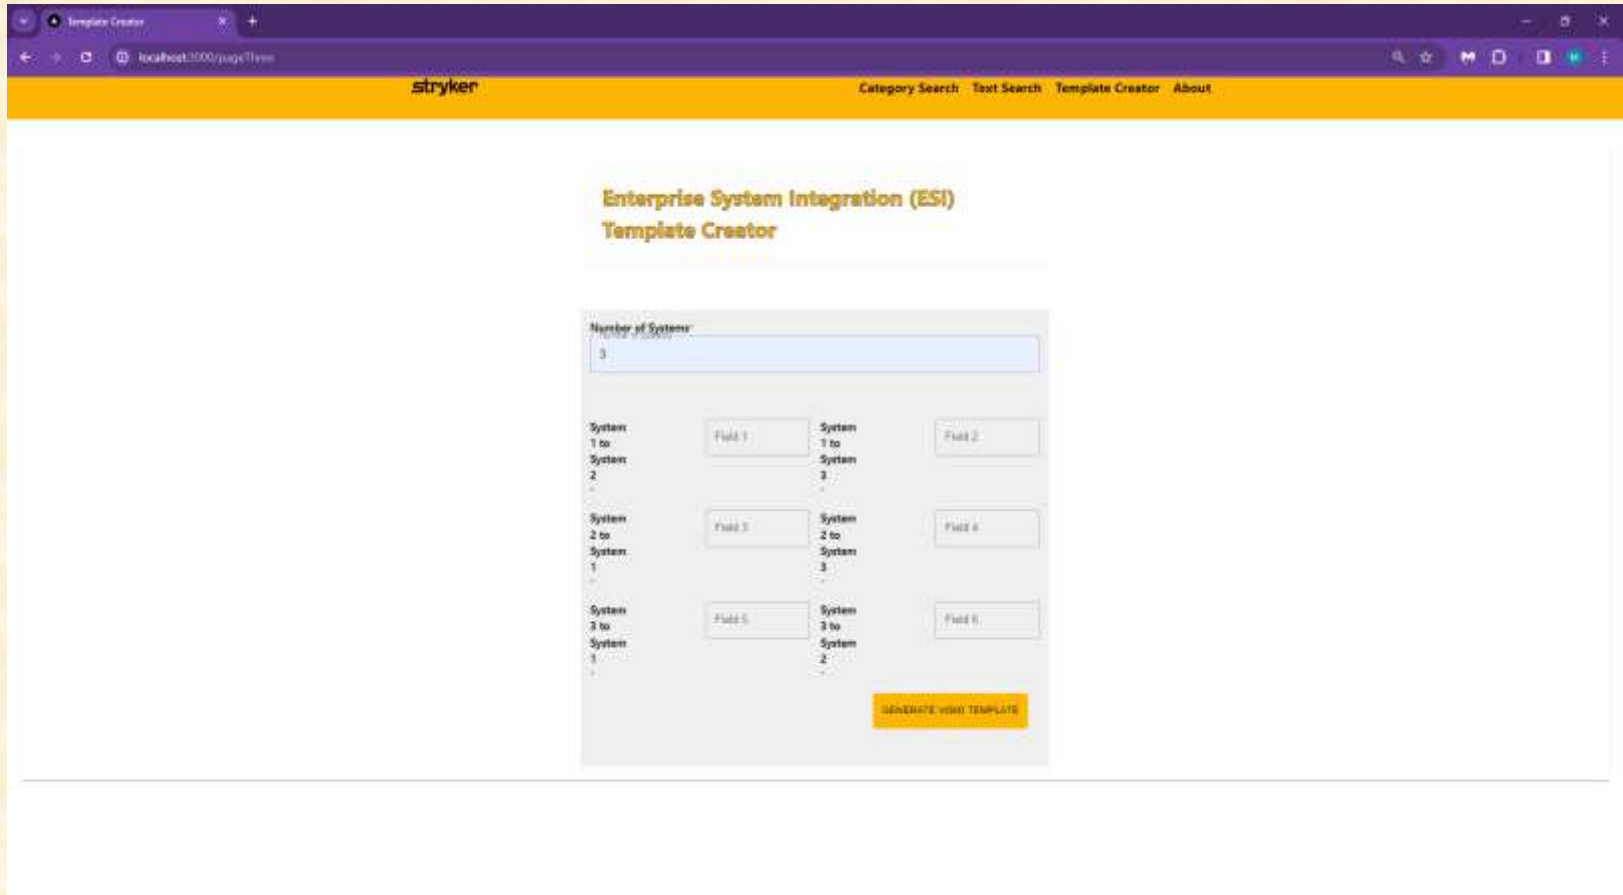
Template Creator

localhost:3000/pageThree

stryker

Category Search Text Search Template Creator About

Enterprise System Integration (ESI) Template Creator

Number of Systems

3

System 1 to System 2

Field 1

System 1 to System 3

Field 2

System 2 to System 1

Field 3

System 2 to System 3

Field 4

System 3 to System 1

Field 5

System 3 to System 2

Field 6

GENERATE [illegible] TEMPLATE